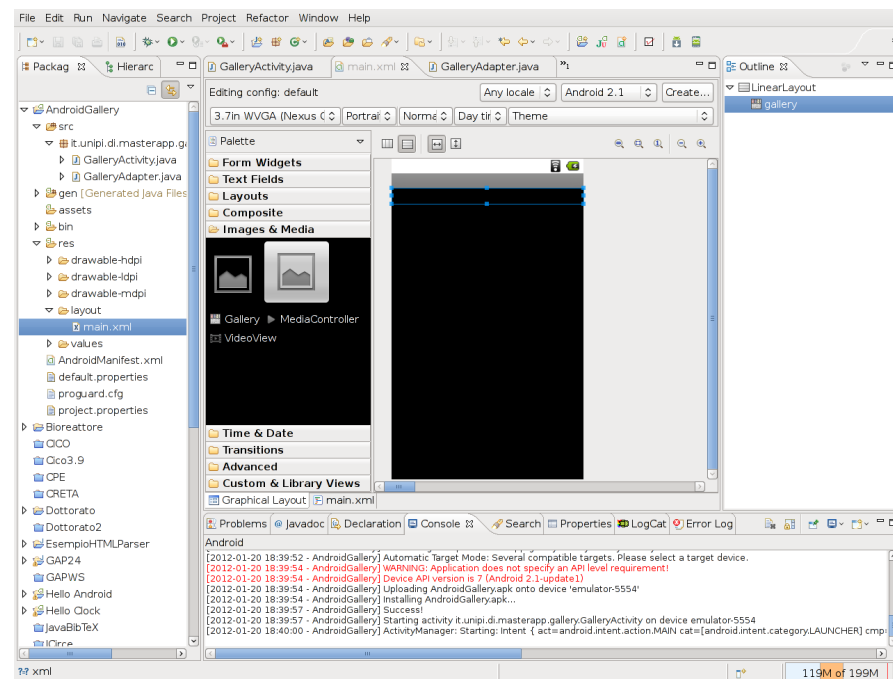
File Edit Run Navigate Search Project Refactor Window Help

Packag Hierarc

AndroidGallery
src
it.unipi.di.masterapp.g
GalleryActivity.java
GalleryAdapter.java
gen [Generated Java Files
assets
bin
res
drawable-hdpi
drawable-ldpi
drawable-mdpi
layout
main.xml
values
AndroidManifest.xml
default.properties
proguard.cfg
project.properties
Bioreattore
CICO
Cico3.9
CPE
CRETA
Dottorato
Dottorato2
EsempioHTMLParser
GAP24
GAPWS
Hello Android
Hello Clock
JavaBibTeX
JCirce

GalleryActivity.java main.xml GalleryAdapter.java »1

Editing config: default
Any locale
Android 2.1
Create...
3.7in WVGA (Nexus C
Portrai
Norma
Day tir
Theme

Palette
Form Widgets
Text Fields
Layouts
Composite
Images & Media
Gallery MediaController
VideoView
Time & Date
Transitions
Advanced
Custom & Library Views

Graphical Layout main.xml

Outline
LinearLayout
gallery

Problems Javadoc Declaration Console Search Properties LogCat Error Log
Android
[2012-01-20 18:39:52 - AndroidGallery] Automatic Target Mode: Several compatible targets. Please select a target device.
[2012-01-20 18:39:54 - AndroidGallery] WARNING: Application does not specify an API level requirement!
[2012-01-20 18:39:54 - AndroidGallery] Device API version is 7 (Android 2.1-update1)
[2012-01-20 18:39:54 - AndroidGallery] Uploading AndroidGallery.apk onto device 'emulator-5554'
[2012-01-20 18:39:54 - AndroidGallery] Installing AndroidGallery.apk...
[2012-01-20 18:39:57 - AndroidGallery] Success!
[2012-01-20 18:39:57 - AndroidGallery] Starting activity it.unipi.di.masterapp.gallery.GalleryActivity on device emulator-5554
[2012-01-20 18:40:00 - AndroidGallery] ActivityManager: Starting: Intent { act=android.intent.action.MAIN cat=[android.intent.category.LAUNCHER] cmp

xml
119M of 199M